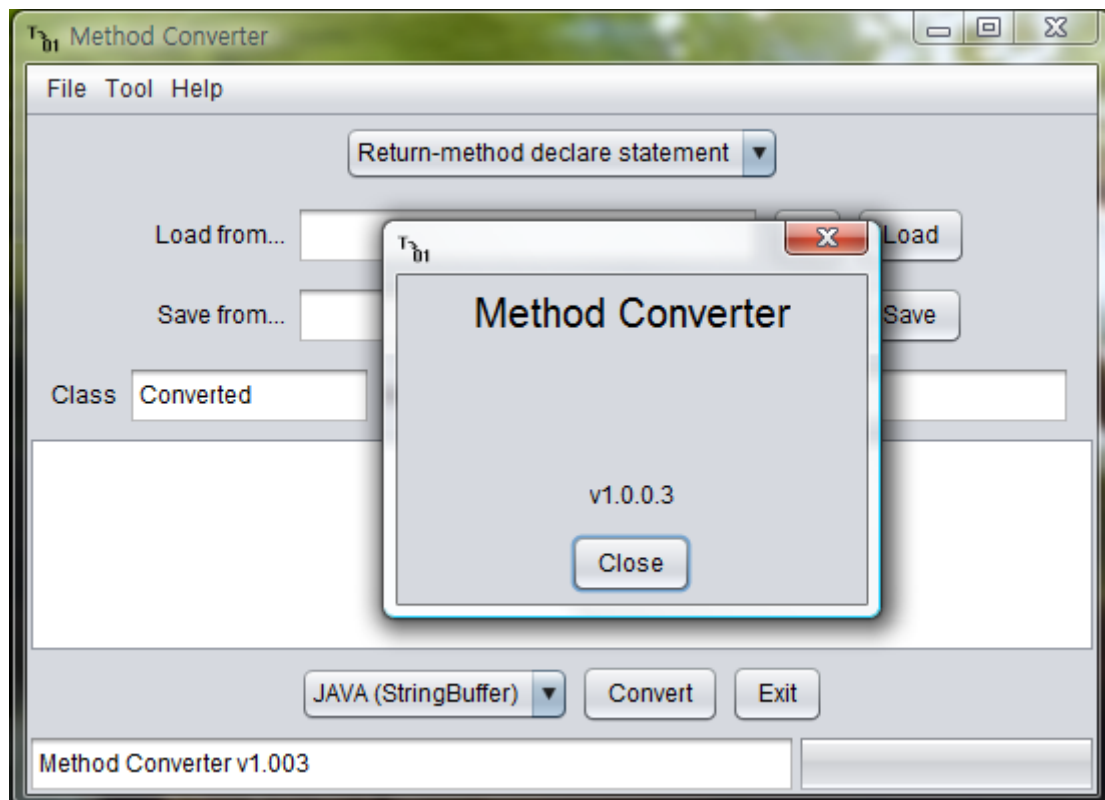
Method Converter

File Tool Help

Return-method declare statement

Load from...

Load

Save from...

Save

Class Converted

Method Converter

v1.0.0.3

Close

JAVA (StringBuffer)

Convert

Exit

Method Converter v1.003